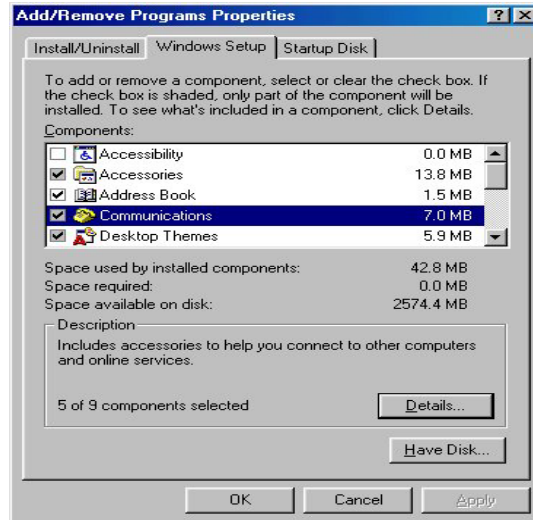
Add/Remove Programs Properties

? X

Install/Uninstall | Windows Setup | Startup Disk

To add or remove a component, select or clear the check box. If the check box is shaded, only part of the component will be installed. To see what's included in a component, click Details.

Components:

| | | |
|---|---|---|
| ☐ | Accessibility | 0.0 MB |
| ☑ | Accessories | 13.8 MB |
| ☑ | Address Book | 1.5 MB |
| ☑ | Communications | 7.0 MB |
| ☑ | Desktop Themes | 5.9 MB |

Space used by installed components: 42.8 MB
Space required: 0.0 MB
Space available on disk: 2574.4 MB

Description

Includes accessories to help you connect to other computers and online services.

5 of 9 components selected

Details...

Have Disk...

OK | Cancel | Apply